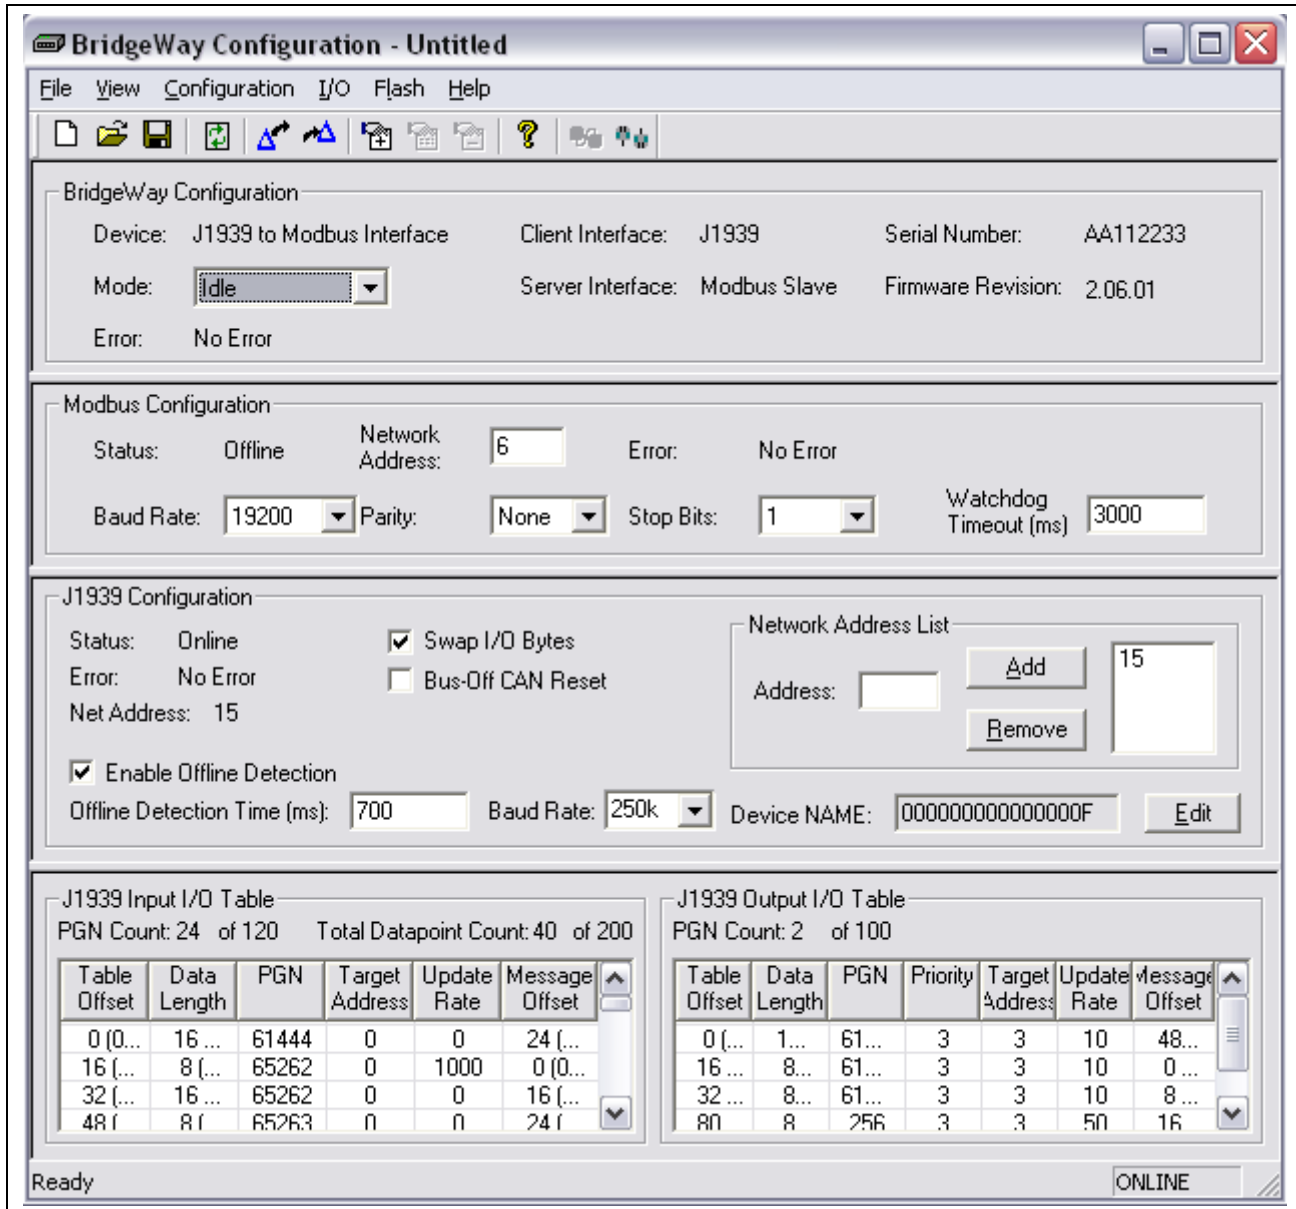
BridgeWay Configuration - Untitled

File View Configuration I/O Flash Help

BridgeWay Configuration

Device: J1939 to Modbus Interface
Client Interface: J1939
Serial Number: AA112233
Mode: Idle
Server Interface: Modbus Slave
Firmware Revision: 2.06.01
Error: No Error

Modbus Configuration

Status: Offline
Network Address: 6
Error: No Error
Baud Rate: 19200
Parity: None
Stop Bits: 1
Watchdog Timeout (ms) 3000

J1939 Configuration

Status: Online
Error: No Error
Net Address: 15
Swap I/O Bytes
Bus-Off CAN Reset

Network Address List
Address:
Add
Remove
15

Enable Offline Detection
Offline Detection Time (ms): 700
Baud Rate: 250k
Device NAME: 000000000000000F
Edit

J1939 Input I/O Table
PGN Count: 24 of 120 Total Datapoint Count: 40 of 200

| Table Offset | Data Length | PGN | Target Address | Update Rate | Message Offset |
|---|---|---|---|---|---|
| 0 (0... | 16 ... | 61444 | 0 | 0 | 24 (... |
| 16 (... | 8 (... | 65262 | 0 | 1000 | 0 (0... |
| 32 (... | 16 ... | 65262 | 0 | 0 | 16 (... |
| 48 ( | 8 ( | 65263 | 0 | 0 | 24 ( |

J1939 Output I/O Table
PGN Count: 2 of 100

| Table Offset | Data Length | PGN | Priority | Target Address | Update Rate | Message Offset |
|---|---|---|---|---|---|---|
| 0 (... | 1... | 61... | 3 | 3 | 10 | 48... |
| 16 ... | 8... | 61... | 3 | 3 | 10 | 0 ... |
| 32 ... | 8... | 61... | 3 | 3 | 10 | 8 ... |
| 80 | 8 | 256 | 3 | 3 | 50 | 16 |

Ready
ONLINE